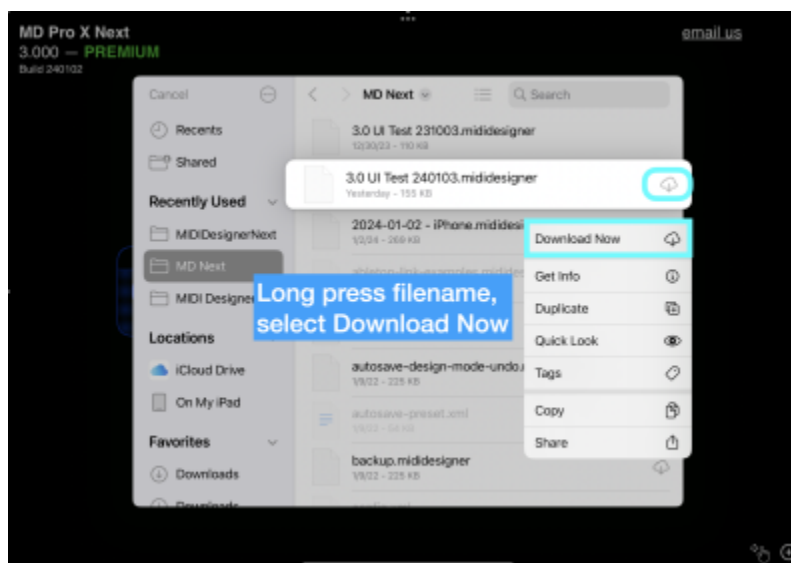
MD Pro X Next
3.000 — PREMIUM
Build 240102

email us

Cancel

Recents

Shared

Recently Used

MIDIDesignerNext

MD Next

MIDI Designer

Locations

iCloud Drive

On My iPad

Favorites

Downloads

Downloads

MD Next

Search

3.0 UI Test 231003.midisdesigner
12/30/23 – 110 KB

3.0 UI Test 240103.mididesigner
Yesterday – 155 KB

2024-01-02 - iPhone.midides
1/2/24 – 269 KB

autosave-design-mode-undo.
1/9/22 – 225 KB

autosave-preset.xml
1/9/22 – 56 KB

backup.mididesigner
1/9/22 – 225 KB

Long press filename, select Download Now

Download Now

Get Info

Duplicate

Quick Look

Tags

Copy

Share